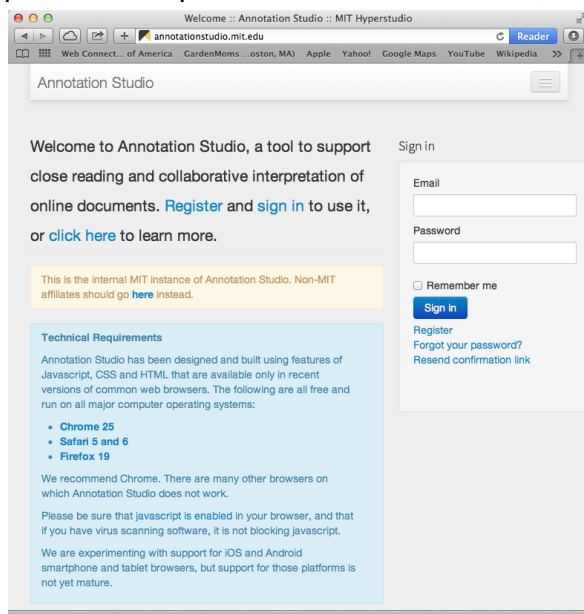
Welcome :: Annotation Studio :: MIT Hyperstudio

annotationstudio.mit.edu

Reader

Web Connect... of America GardenMoms ...oston, MA) Apple Yahoo! Google Maps YouTube Wikipedia >>

Annotation Studio

Welcome to Annotation Studio, a tool to support close reading and collaborative interpretation of online documents. Register and sign in to use it, or click here to learn more.

This is the internal MIT instance of Annotation Studio. Non-MIT affiliates should go here instead.

Technical Requirements

Annotation Studio has been designed and built using features of Javascript, CSS and HTML that are available only in recent versions of common web browsers. The following are all free and run on all major computer operating systems:

- Chrome 25
- Safari 5 and 6
- Firefox 19

We recommend Chrome. There are many other browsers on which Annotation Studio does not work.

Please be sure that javascript is enabled in your browser, and that if you have virus scanning software, it is not blocking javascript.

We are experimenting with support for iOS and Android smartphone and tablet browsers, but support for those platforms is not yet mature.

Sign in

Email

Password

Remember me

Sign in

Register
Forgot your password?
Resend confirmation link